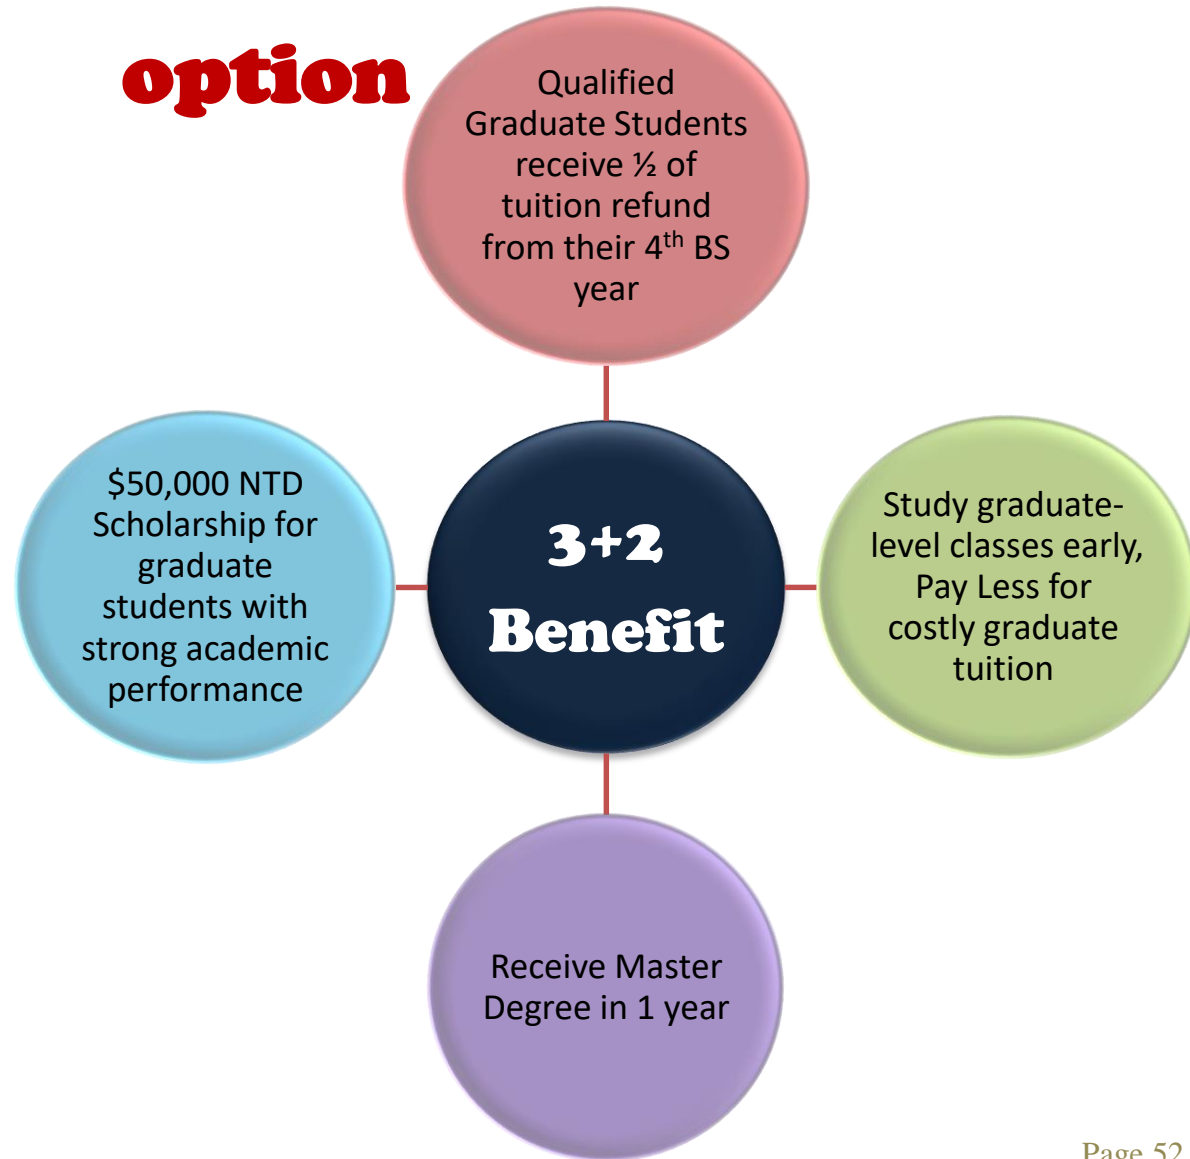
option

Qualified Graduate Students receive ½ of tuition refund from their 4$^{th}$ BS year

$50,000 NTD Scholarship for graduate students with strong academic performance

3+2 Benefit

Study graduate-level classes early, Pay Less for costly graduate tuition

Receive Master Degree in 1 year

Page 52